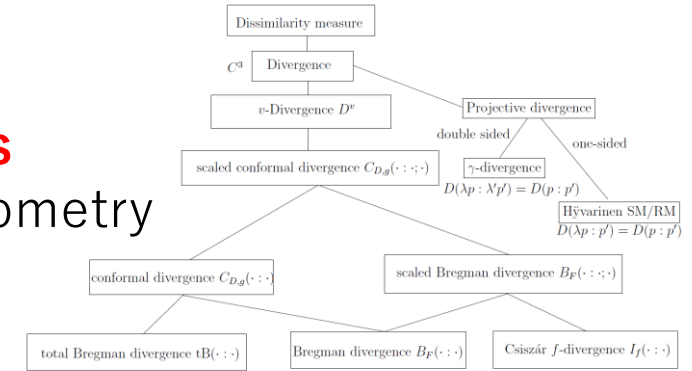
s
ometry

Dissimilarity measure

$C^3$ Divergence

$v$-Divergence $D^v$

Projective divergence

double sided

one-sided

scaled conformal divergence $C_{D,g}(\cdot:\cdot;\cdot)$

$\gamma$-divergence
$D(\lambda p : \lambda' p') = D(p : p')$

Hÿvarinen SM/RM
$D(\lambda p : p') = D(p : p')$

conformal divergence $C_{D,g}(\cdot:\cdot)$

scaled Bregman divergence $B_F(\cdot:\cdot;\cdot)$

total Bregman divergence $\mathrm{tB}(\cdot:\cdot)$

Bregman divergence $B_F(\cdot:\cdot)$

Csiszár $f$-divergence $I_f(\cdot:\cdot)$